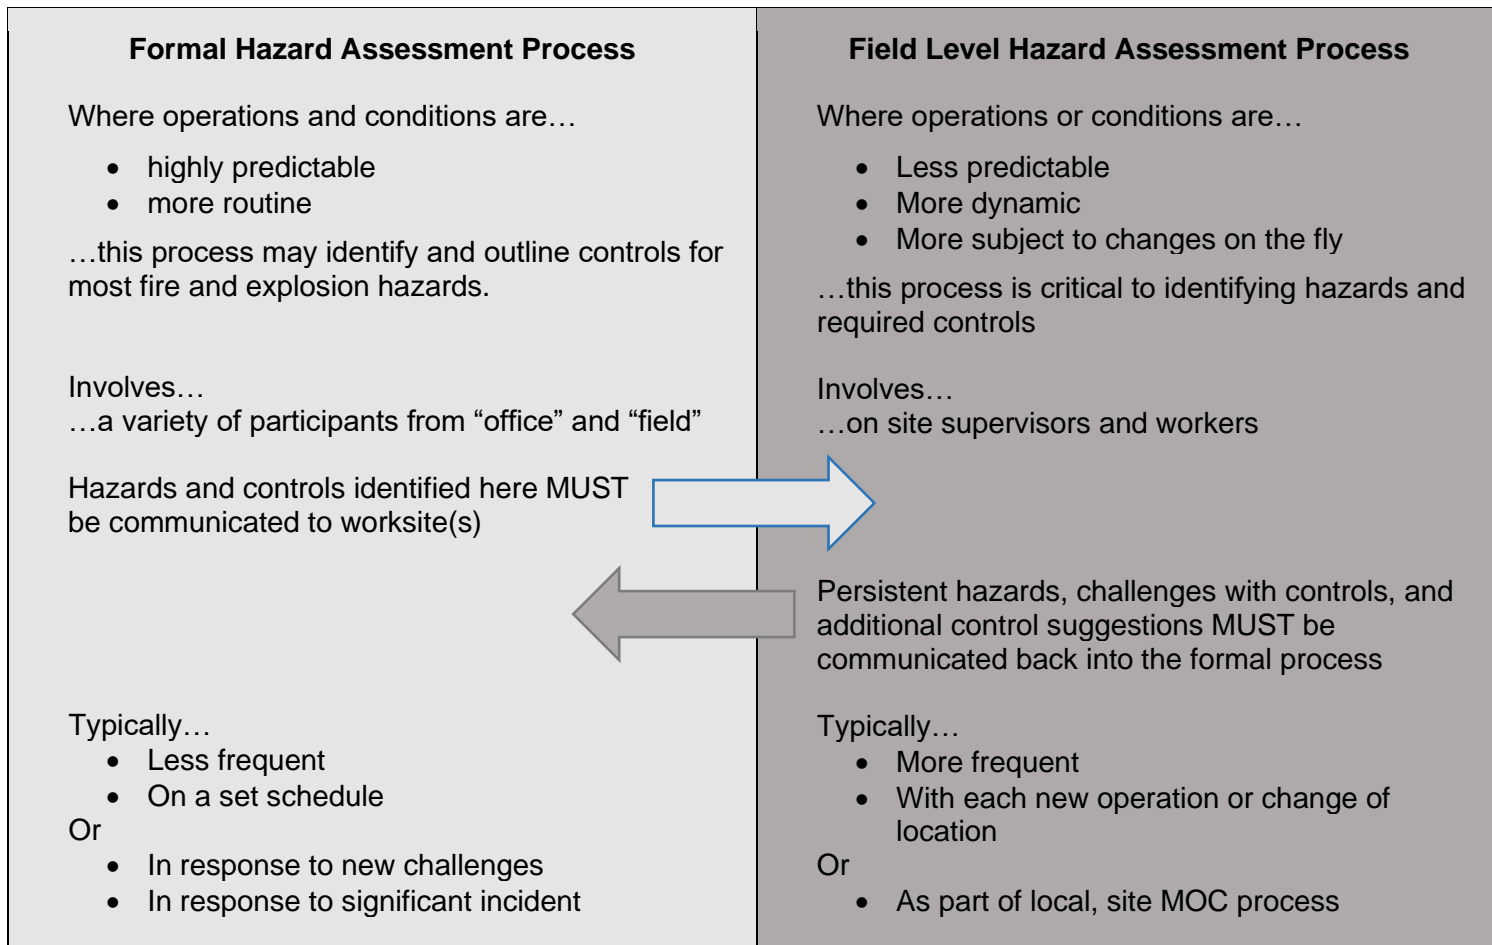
**Formal Hazard Assessment Process**

Where operations and conditions are…

- highly predictable
- more routine

…this process may identify and outline controls for most fire and explosion hazards.

Involves…
…a variety of participants from “office” and “field”

Hazards and controls identified here MUST be communicated to worksite(s)

Typically…
- Less frequent
- On a set schedule

Or
- In response to new challenges
- In response to significant incident

**Field Level Hazard Assessment Process**

Where operations or conditions are…

- Less predictable
- More dynamic
- More subject to changes on the fly

…this process is critical to identifying hazards and required controls

Involves…
…on site supervisors and workers

Persistent hazards, challenges with controls, and additional control suggestions MUST be communicated back into the formal process

Typically…
- More frequent
- With each new operation or change of location

Or
- As part of local, site MOC process